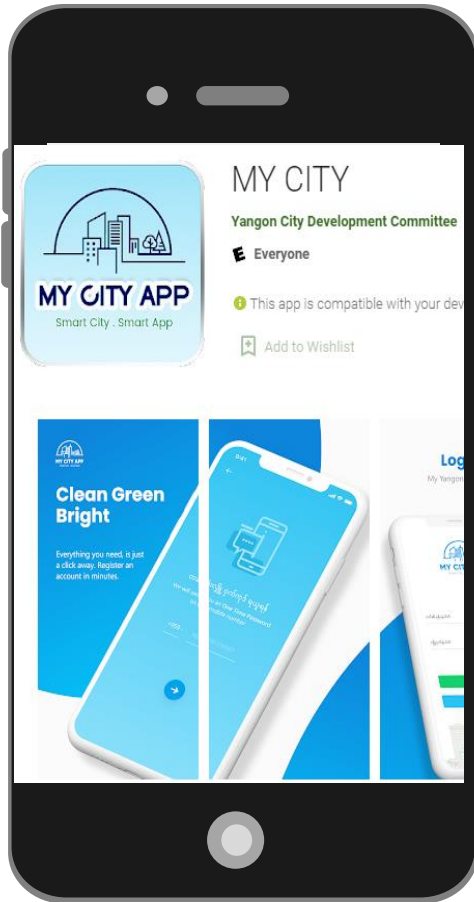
MY CITY APP
Smart City . Smart App

MY CITY
Yangon City Development Committee
E Everyone
This app is compatible with your dev
Add to Wishlist

MY CITY APP
Clean Green Bright
Everything you need, is just a click away. Register an account in minutes.

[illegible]

Log
My Yangon
MY CITY